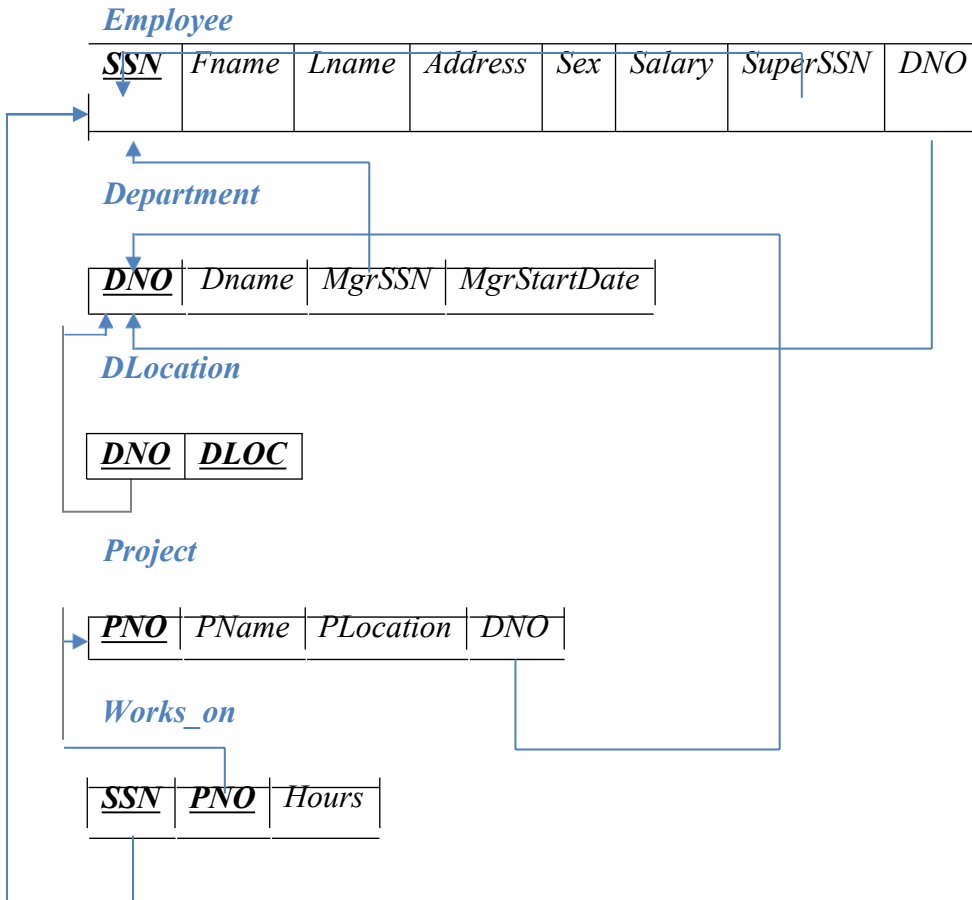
Employee

| SSN | Fname | Lname | Address | Sex | Salary | SuperSSN | DNO |
|---|---|---|---|---|---|---|---|

Department

| DNO | Dname | MgrSSN | MgrStartDate |
|---|---|---|---|

DLocation

| DNO | DLOC |
|---|---|

Project

| PNO | PName | PLocation | DNO |
|---|---|---|---|

Works_on

| SSN | PNO | Hours |
|---|---|---|